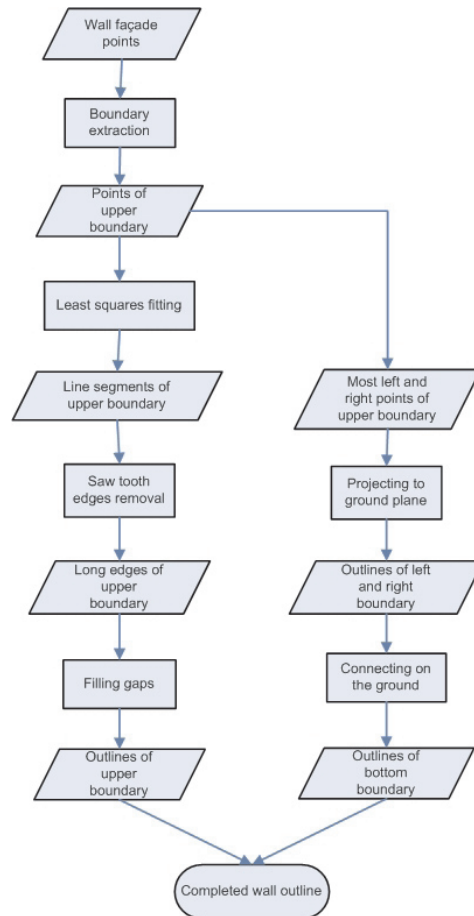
Wall façade points

Boundary extraction

Points of upper boundary

Least squares fitting

Line segments of upper boundary

Saw tooth edges removal

Long edges of upper boundary

Filling gaps

Outlines of upper boundary

Most left and right points of upper boundary

Projecting to ground plane

Outlines of left and right boundary

Connecting on the ground

Outlines of bottom boundary

Completed wall outline